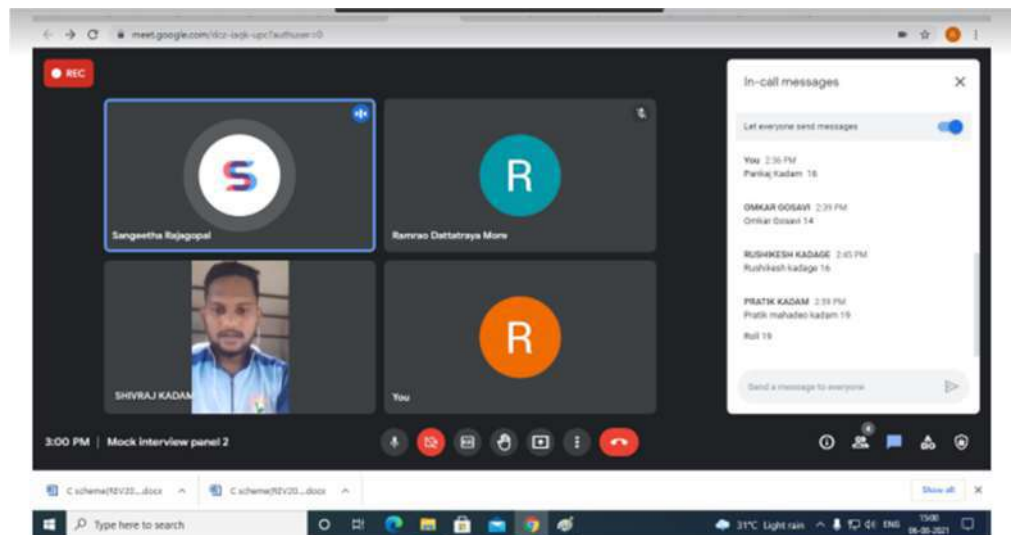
meet.google.com/dcz-iaqk-upc?authuser=0

REC

S

Sangeetha Rajagopal

R

Ramrao Dattatraya More

SHIVRAJ KADAM

R

You

In-call messages

Let everyone send messages

You 2:36 PM
Pankaj Kadam 18

OMKAR GOSAVI 2:39 PM
Omkar Gosavi 14

RUSHIKESH KADAGE 2:45 PM
Rushikesh kadage 16

PRATIK KADAM 2:59 PM
Pratik mahadeo kadam 19

Roll 19

Send a message to everyone

3:00 PM | Mock interview panel 2

C scheme(R2V20....docx

C scheme(R2V20....docx

Show all

Type here to search

31°C Light rain ENG 15:00 06-08-2021